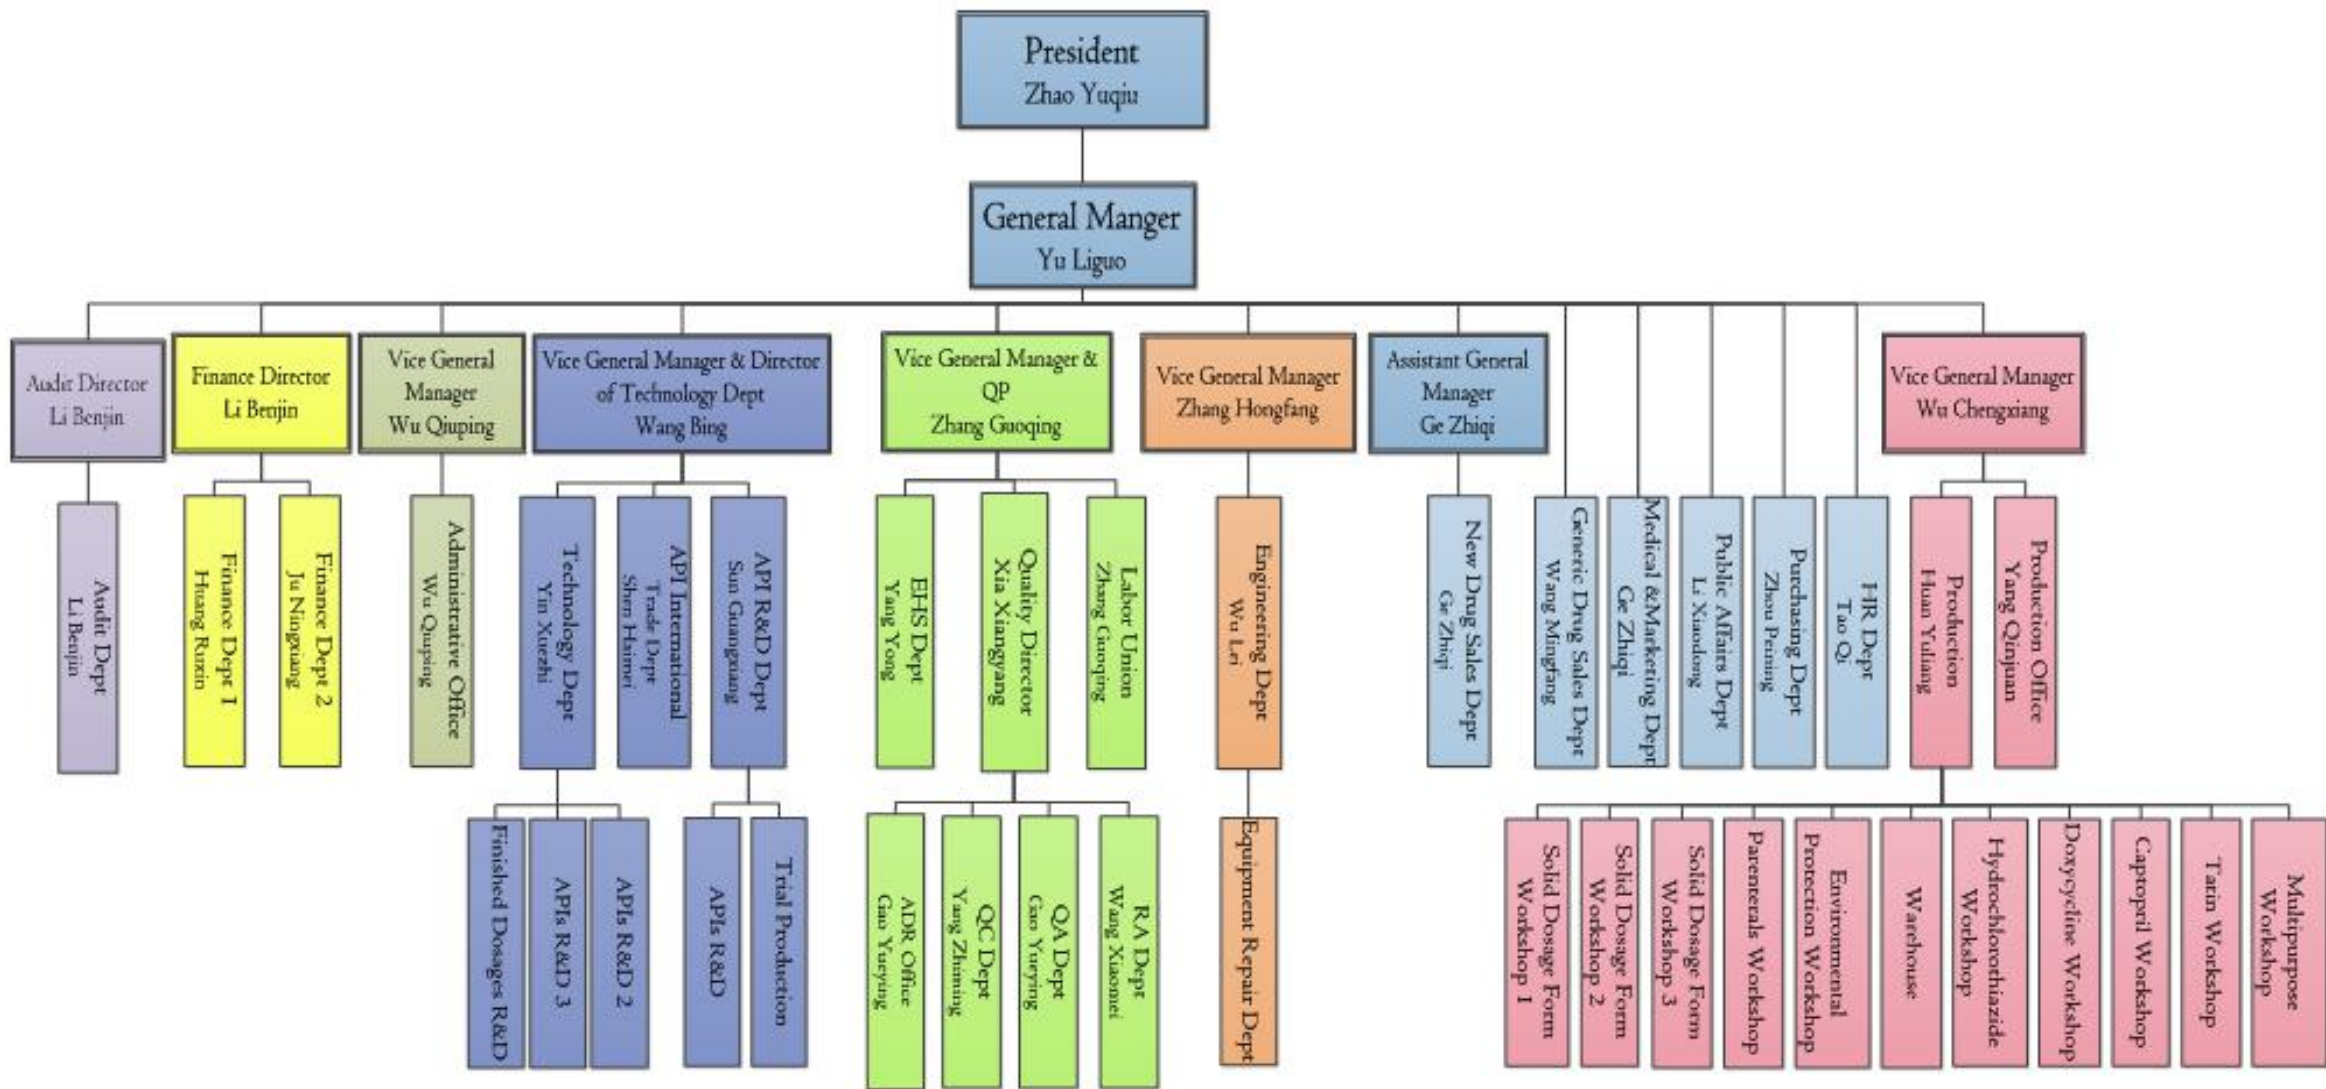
President
Zhao Yuqiu

General Manger
Yu Liguo

Audit Director
Li Benjin

Audit Dept
Li Benjin

Finance Director
Li Benjin

Finance Dept 1
Huang Ruxin

Finance Dept 2
Ju Ningxiang

Vice General Manager
Wu Qiuping

Administrative Office
Wu Qiuping

Vice General Manager & Director of Technology Dept
Wang Bing

Technology Dept
Yin Xuezhi

Finished Dosages R&D

APIs R&D 3

APIs R&D 2

API International Trade Dept
Shen Haimei

API R&D Dept
Sun Guangxiang

APIs R&D

Trial Production

Vice General Manager & QP
Zhang Guoqing

EHS Dept
Yang Yong

Quality Director
Xia Xiangyang

ADR Office
Gao Yueying

QC Dept
Yang Zhiming

QA Dept
Gao Yueying

RA Dept
Wang Xiaomei

Labor Union
Zhang Guoqing

Vice General Manager
Zhang Hongfang

Engineering Dept
Wu Lei

Equipment Repair Dept

Assistant General Manager
Ge Zhiqi

New Drug Sales Dept
Ge Zhiqi

Generic Drug Sales Dept
Wang Mingfang

Medical &Marketing Dept
Ge Zhiqi

Public Affairs Dept
Li Xiaodong

Purchasing Dept
Zhou Peiming

HR Dept
Tao Qi

Vice General Manager
Wu Chengxiang

Production
Huan Yuliang

Production Office
Yang Qinjuan

Solid Dosage Form Workshop 1

Solid Dosage Form Workshop 2

Solid Dosage Form Workshop 3

Parenterals Workshop

Environmental Protection Workshop

Warehouse

Hydrochlorothiazide Workshop

Doxycycline Workshop

Captopril Workshop

Tatin Workshop

Multipurpose Workshop